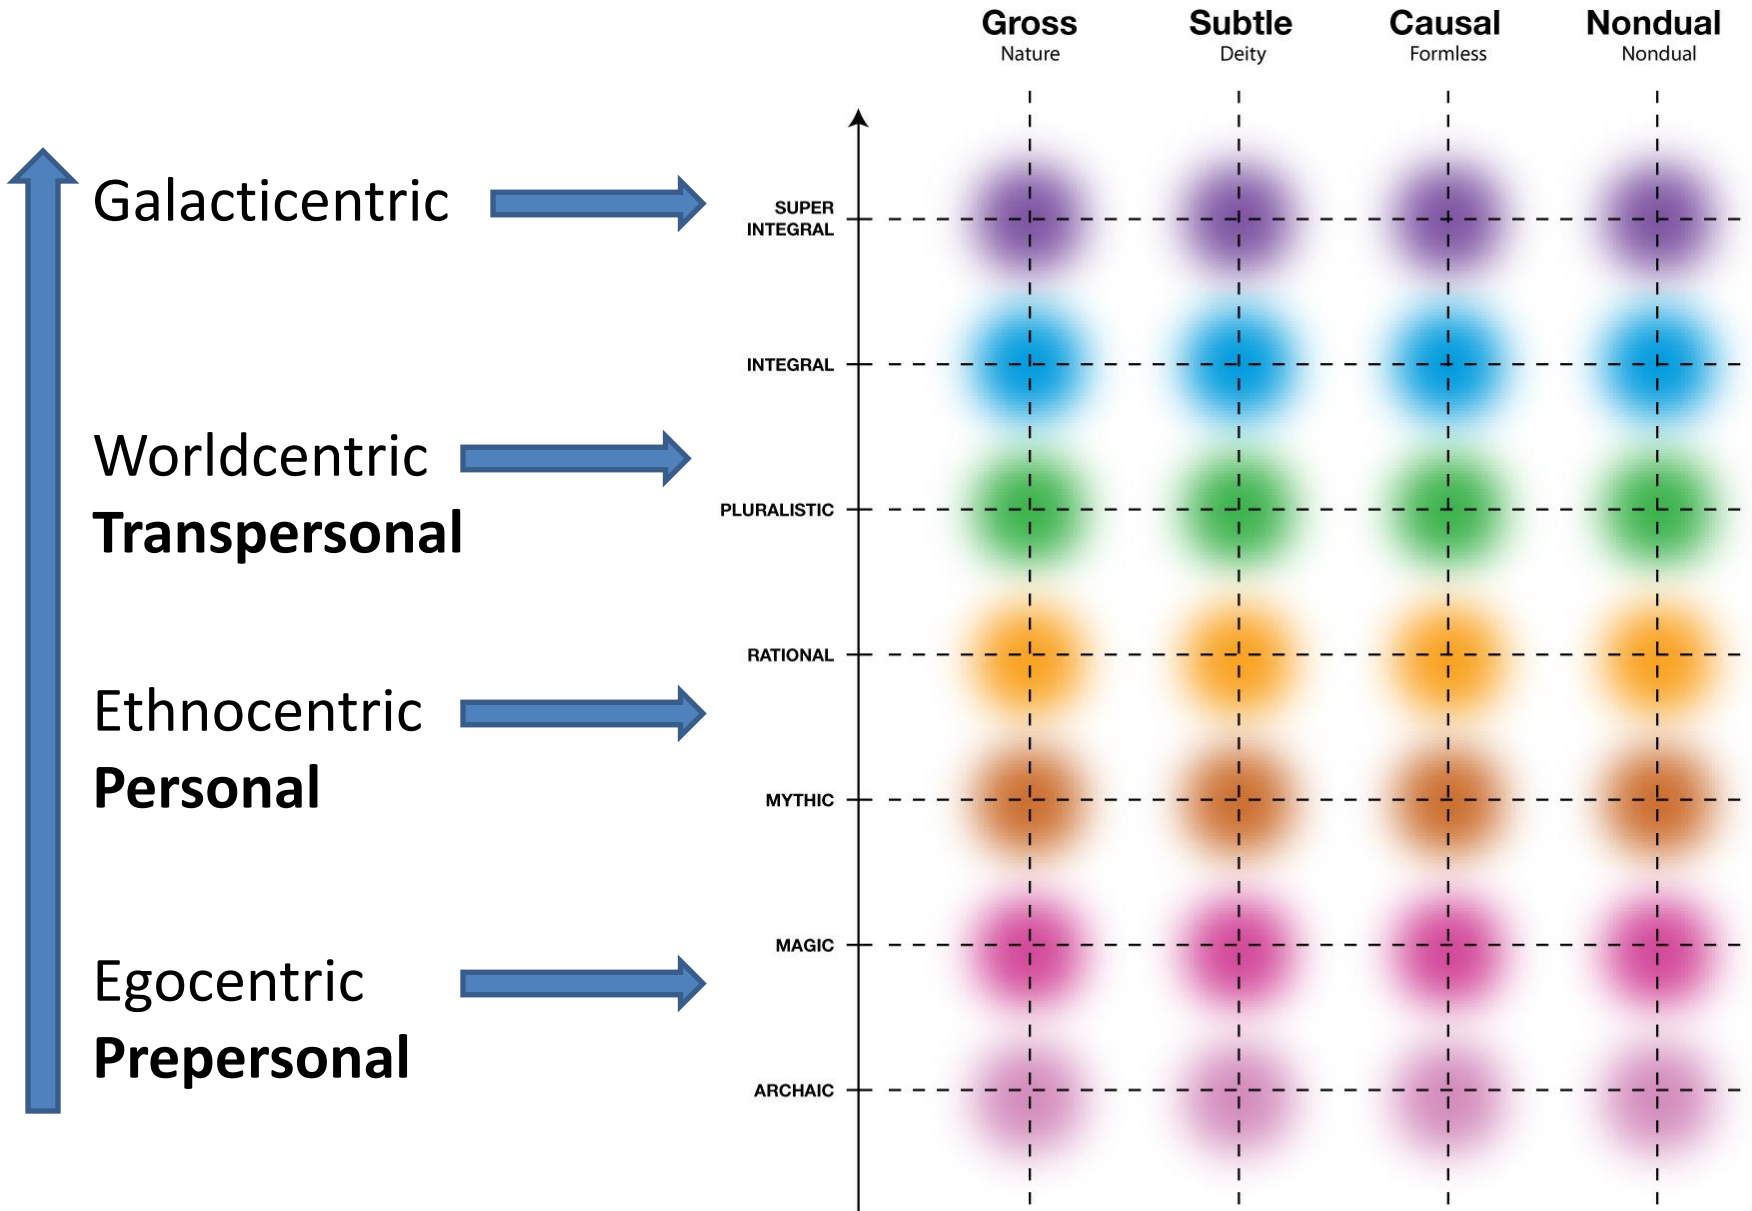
Gross
Nature

Subtle
Deity

Causal
Formless

Nondual
Nondual

Galacticentric

Worldcentric
**Transpersonal**

Ethnocentric
**Personal**

Egocentric
**Prepersonal**

SUPER INTEGRAL

INTEGRAL

PLURALISTIC

RATIONAL

MYTHIC

MAGIC

ARCHAIC